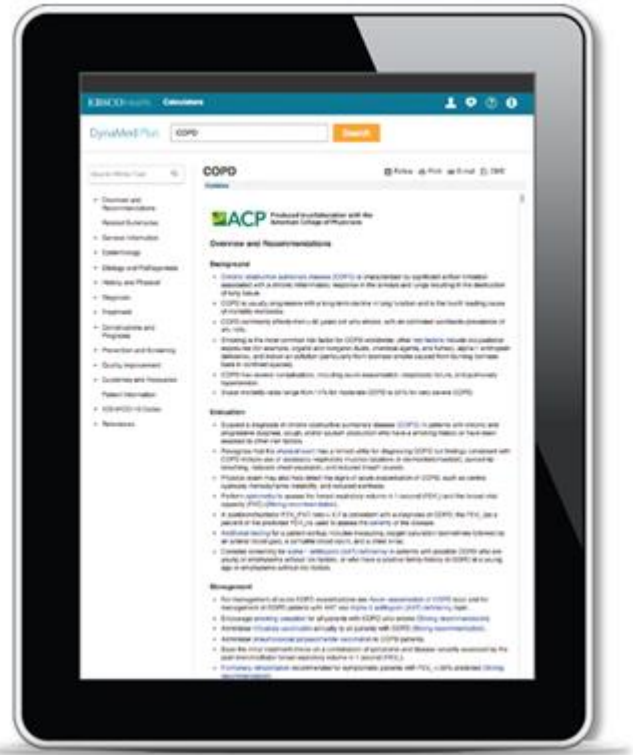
EBSCOhealth Calculators

DynaMed Plus COPD Search

COPD

Print E-mail Cite

ACP Produced in collaboration with the American College of Physicians

Overview and Recommendations

Background

Evaluation

Management

Overview and Recommendations

Related Summaries

General Information

Epidemiology

Etiology and Pathogenesis

History and Physical

Diagnosis

Treatment

Complications and Prognosis

Prevention and Screening

Quality Improvement

Guidelines and Resources

Patient Information

ICD-9/ICD-10 Codes

References

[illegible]